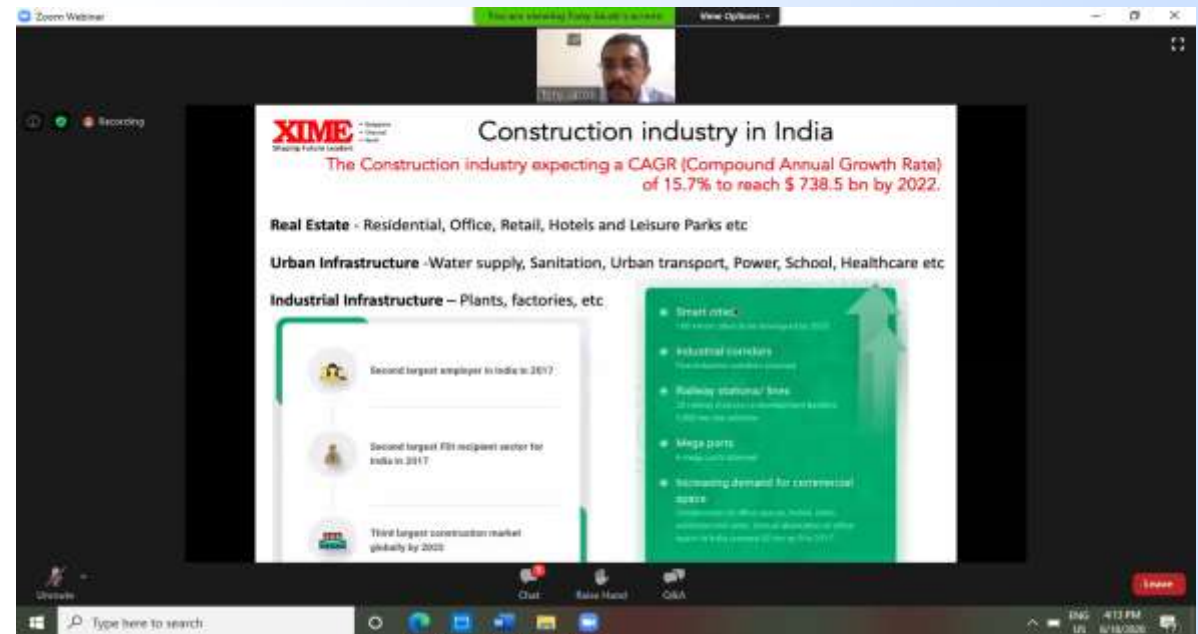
Zoom Webinar

You are viewing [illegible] screen

View Options

Recording

XIME

Shaping Future Leaders

Construction industry in India

The Construction industry expecting a CAGR (Compound Annual Growth Rate) of 15.7% to reach $ 738.5 bn by 2022.

Real Estate - Residential, Office, Retail, Hotels and Leisure Parks etc

Urban Infrastructure -Water supply, Sanitation, Urban transport, Power, School, Healthcare etc

Industrial Infrastructure – Plants, factories, etc

Second largest employer in India in 2017

Second largest FDI recipient sector for India in 2017

Third largest construction market globally by 2025

Smart cities

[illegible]

Industrial corridors

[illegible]

Railway stations/ lines

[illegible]

Mega ports

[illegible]

Increasing demand for commercial space

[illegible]

Unmute

Chat

Raise Hand

Q&A

Leave

Type here to search

ENG US

4:12 PM